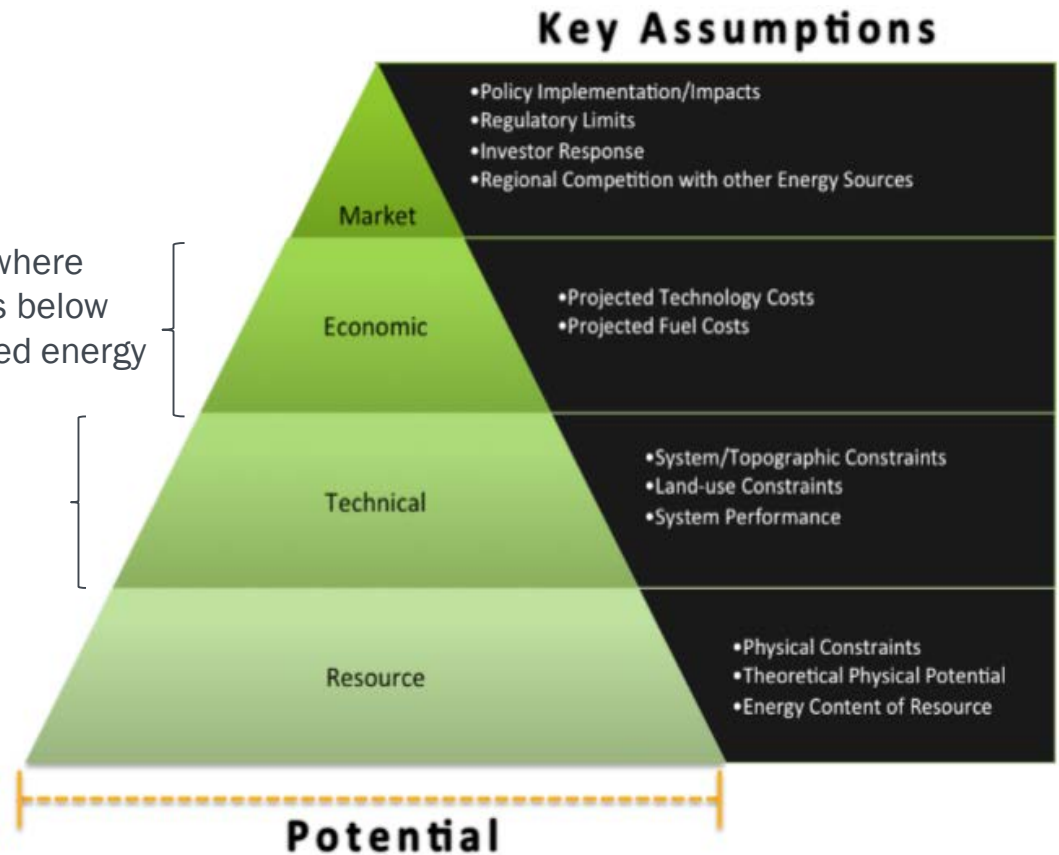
Key Assumptions

where
s below
ed energy

Market

•Policy Implementation/Impacts
•Regulatory Limits
•Investor Response
•Regional Competition with other Energy Sources

Economic

•Projected Technology Costs
•Projected Fuel Costs

Technical

•System/Topographic Constraints
•Land-use Constraints
•System Performance

Resource

•Physical Constraints
•Theoretical Physical Potential
•Energy Content of Resource

Potential